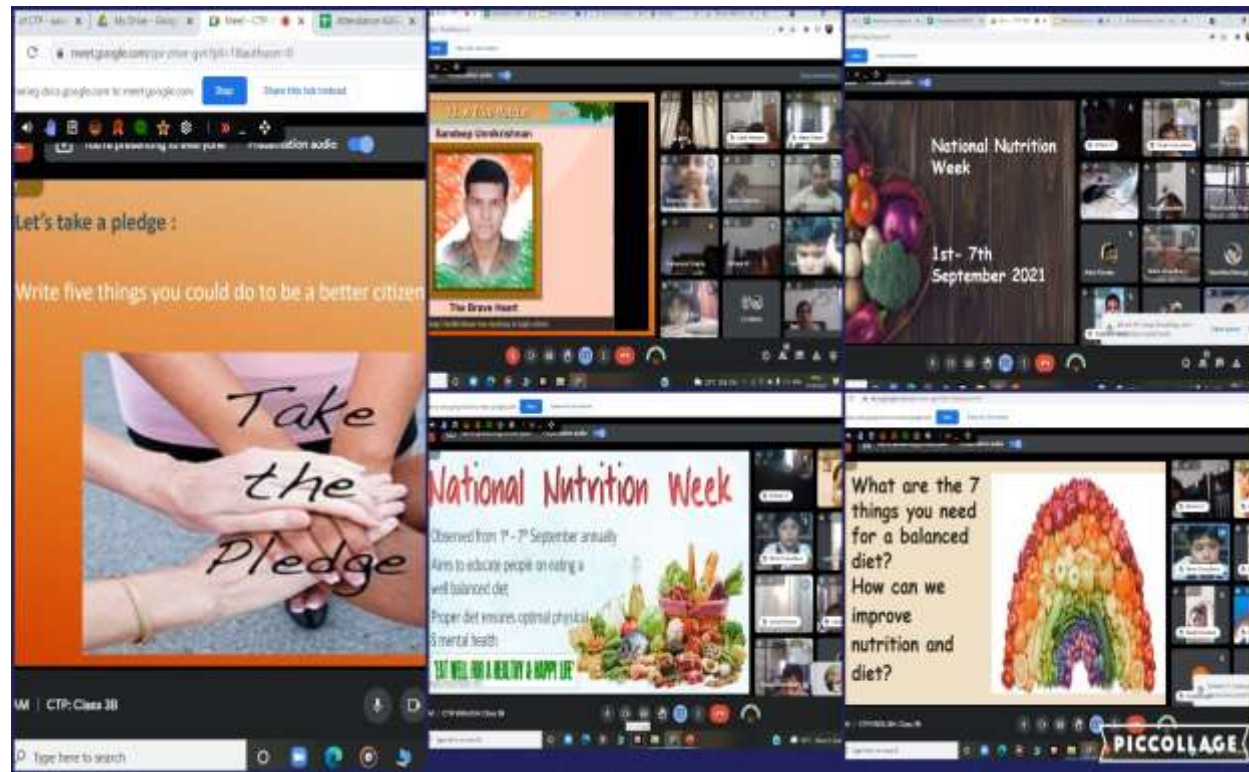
My Drive - Goog
Meet - CTP
Attendance
meet.google.com
Stop
Share this tab instead
You're presenting to everyone
Presentation audio

Let's take a pledge :

Write five things you could do to be a better citizen

Take the Pledge

AM | CTP: Class 3B

Type here to search

Sandeep Unnikrishnan

The Brave Heart

National Nutrition Week

1st- 7th September 2021

National Nutrition Week

Observed from 1st - 7th September annually

Aims to educate people on eating a well balanced diet

Proper diet ensures optimal physical & mental health

EAT WELL FOR A HEALTHY & HAPPY LIFE

What are the 7 things you need for a balanced diet?
How can we improve nutrition and diet?

PICCOLLAGE